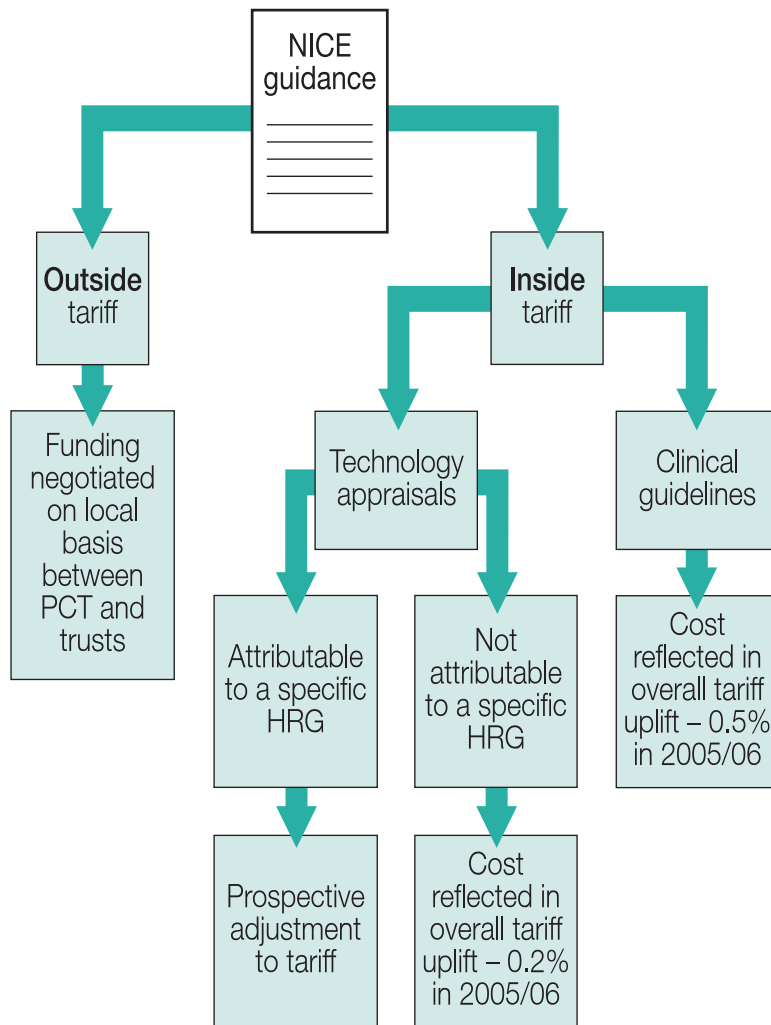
NICE guidance

Outside tariff

Funding negotiated on local basis between PCT and trusts

Inside tariff

Technology appraisals

Attributable to a specific HRG

Prospective adjustment to tariff

Not attributable to a specific HRG

Cost reflected in overall tariff uplift – 0.2% in 2005/06

Clinical guidelines

Cost reflected in overall tariff uplift – 0.5% in 2005/06